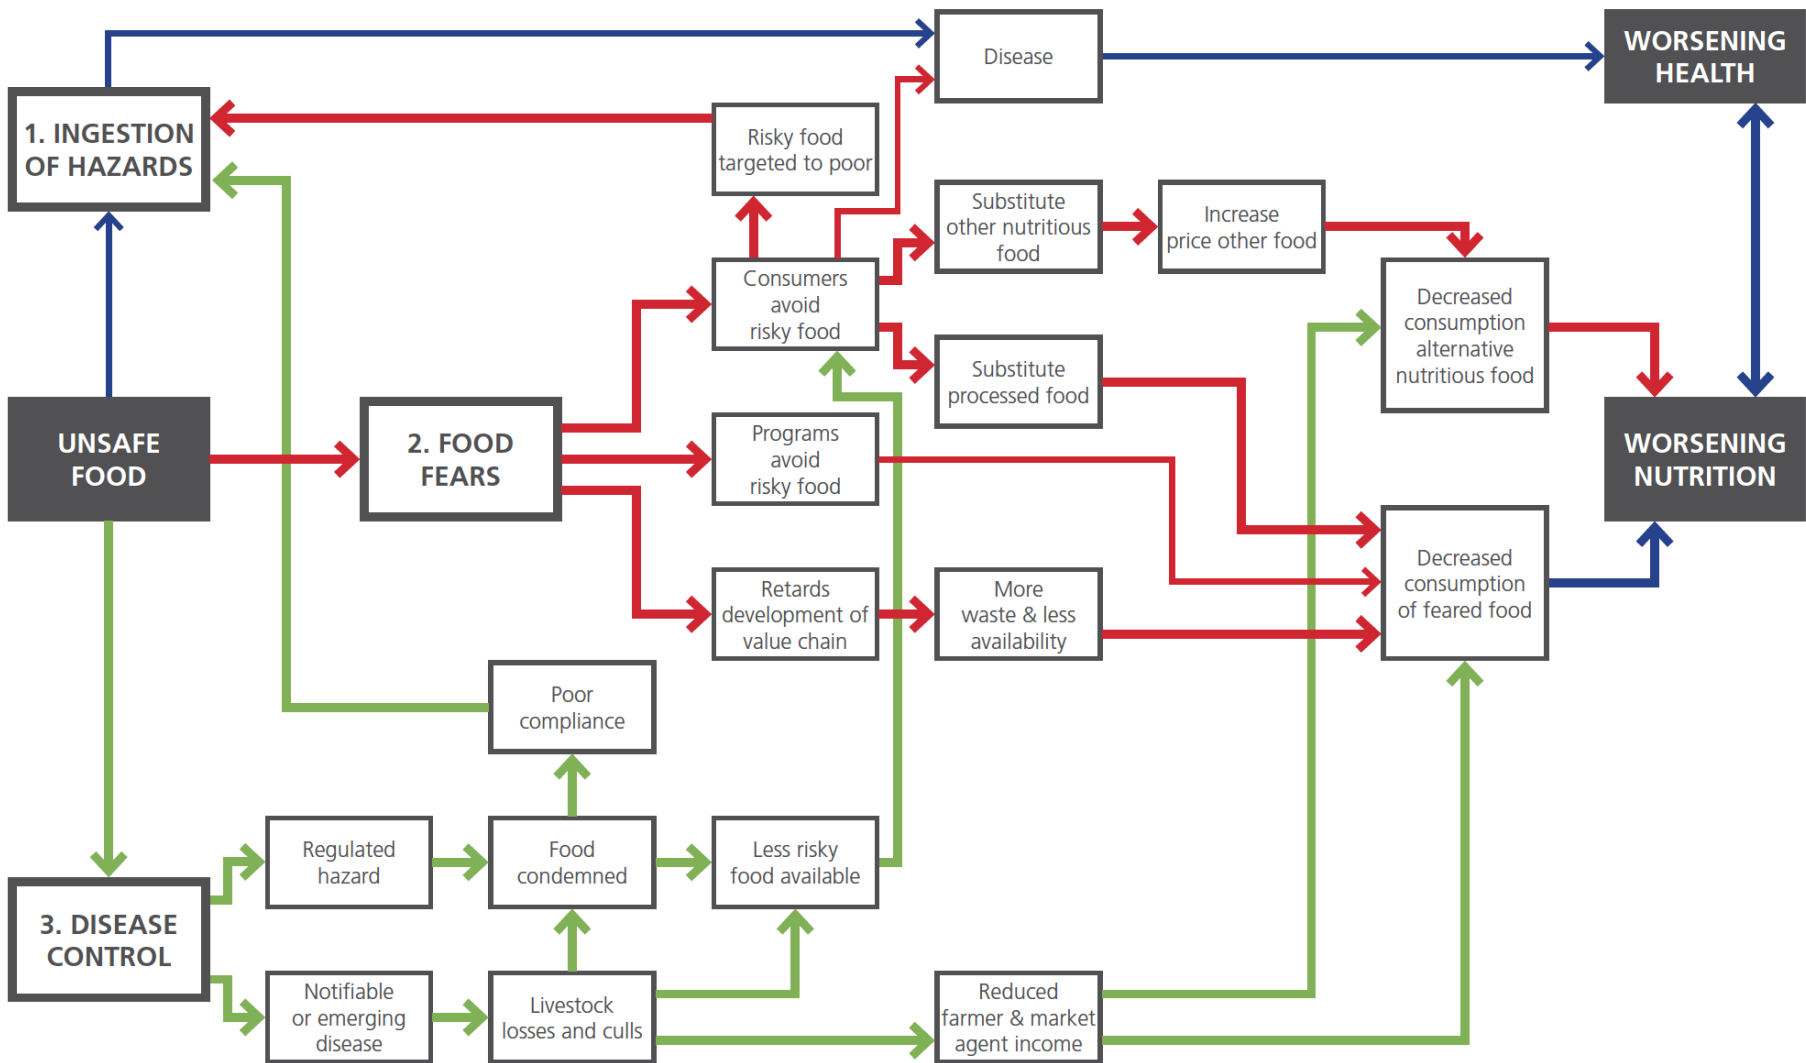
Disease

WORSENING HEALTH

1. INGESTION OF HAZARDS

Risky food targeted to poor

Substitute other nutritious food

Increase price other food

Consumers avoid risky food

Decreased consumption alternative nutritious food

Substitute processed food

UNSAFE FOOD

2. FOOD FEARS

Programs avoid risky food

WORSENING NUTRITION

Decreased consumption of feared food

Retards development of value chain

More waste & less availability

Poor compliance

Regulated hazard

Food condemned

Less risky food available

3. DISEASE CONTROL

Notifiable or emerging disease

Livestock losses and culls

Reduced farmer & market agent income